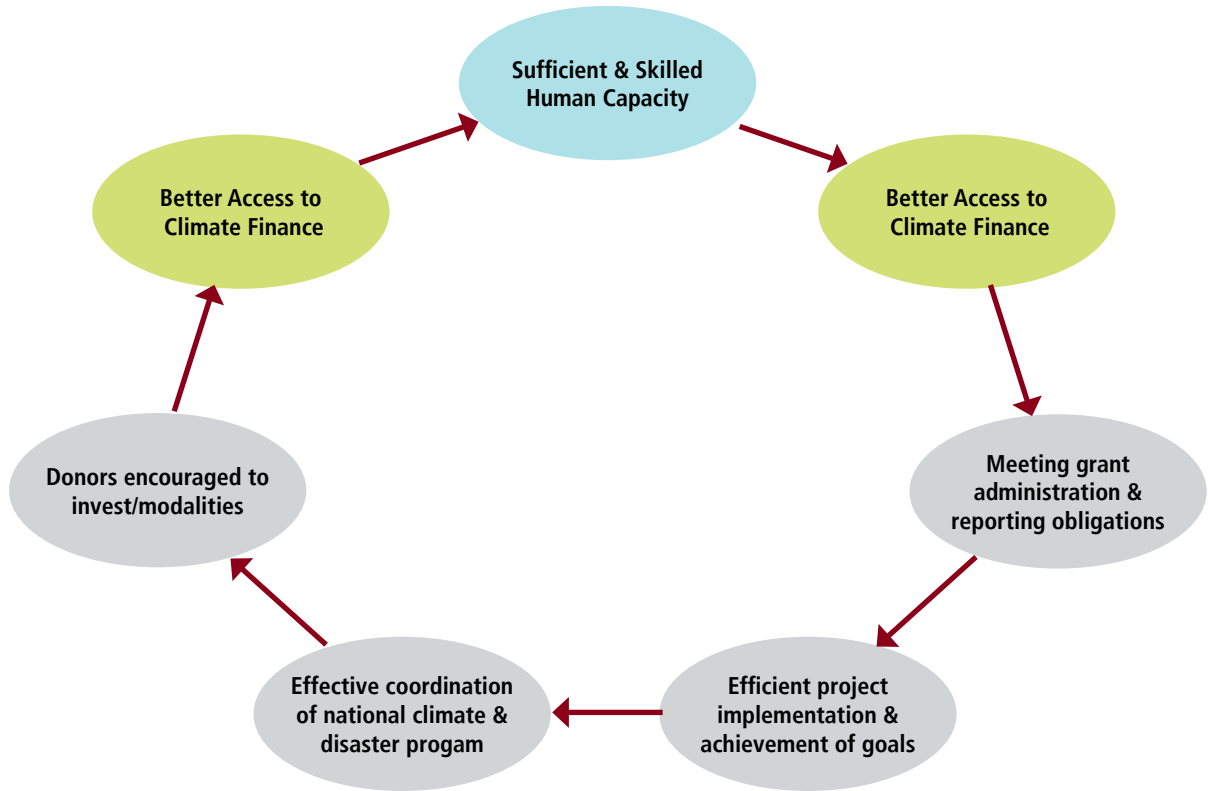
Sufficient & Skilled Human Capacity

Better Access to Climate Finance

Meeting grant administration & reporting obligations

Efficient project implementation & achievement of goals

Effective coordination of national climate & disaster progam

Donors encouraged to invest/modalities

Better Access to Climate Finance